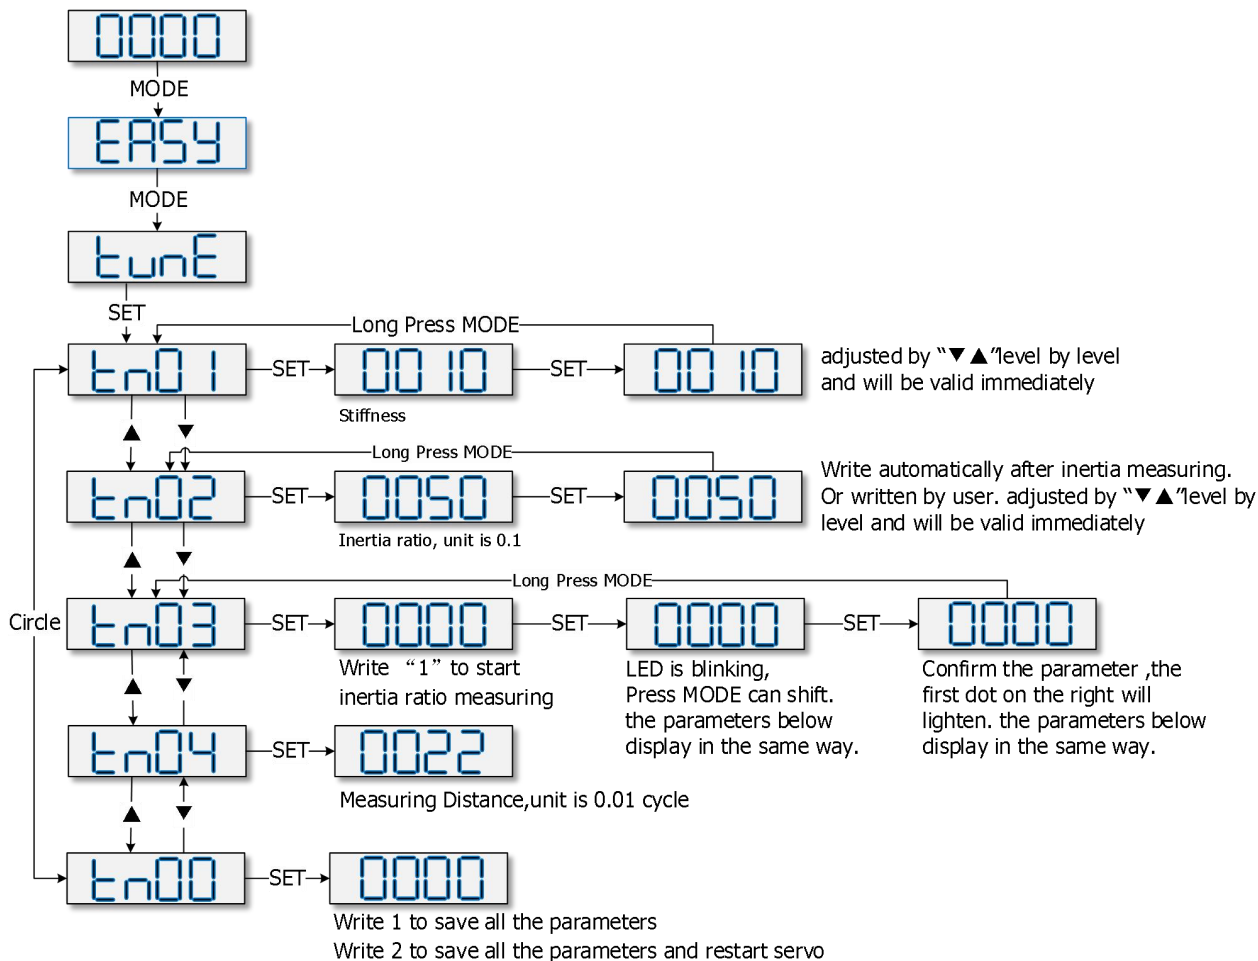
0000

MODE

EASY

MODE

tunE

SET

Long Press MODE

tn01 SET 0010 SET 0010

Stiffness

adjusted by "▼▲"level by level and will be valid immediately

Long Press MODE

tn02 SET 0050 SET 0050

Inertia ratio, unit is 0.1

Write automatically after inertia measuring. Or written by user. adjusted by "▼▲"level by level and will be valid immediately

Long Press MODE

Circle

tn03 SET 0000 SET 0000 SET 0000

Write "1" to start inertia ratio measuring

LED is blinking, Press MODE can shift. the parameters below display in the same way.

Confirm the parameter ,the first dot on the right will lighten. the parameters below display in the same way.

tn04 SET 0022

Measuring Distance,unit is 0.01 cycle

tn00 SET 0000

Write 1 to save all the parameters

Write 2 to save all the parameters and restart servo